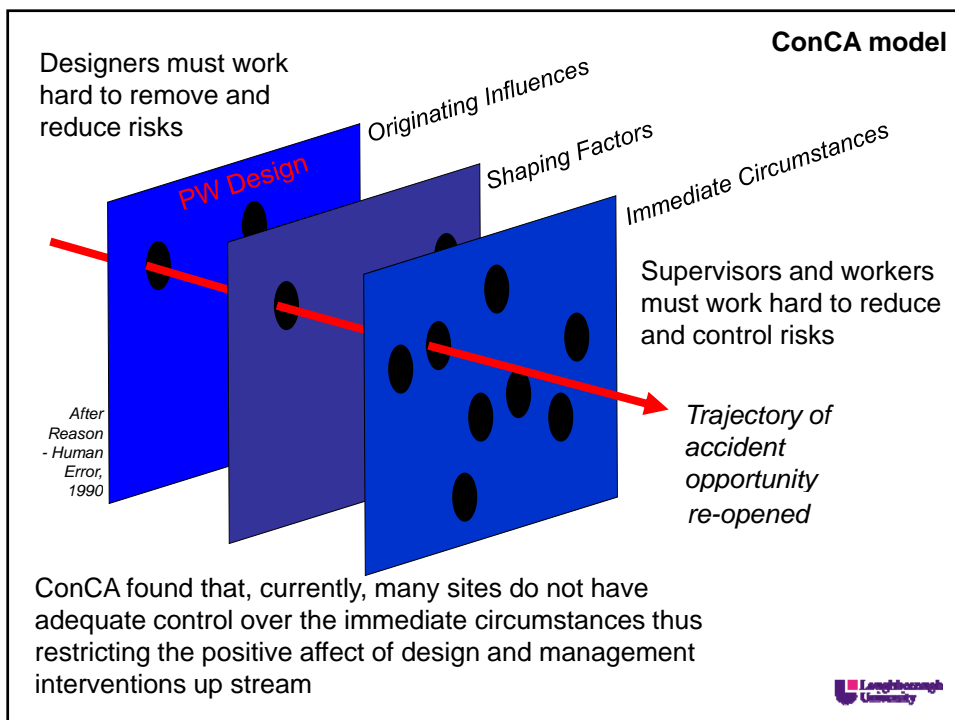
ConCA model

Designers must work hard to remove and reduce risks

Originating Influences

Shaping Factors

Immediate Circumstances

PW Design

Supervisors and workers must work hard to reduce and control risks

After Reason - Human Error, 1990

Trajectory of accident opportunity re-opened

ConCA found that, currently, many sites do not have adequate control over the immediate circumstances thus restricting the positive affect of design and management interventions up stream

Loughborough University